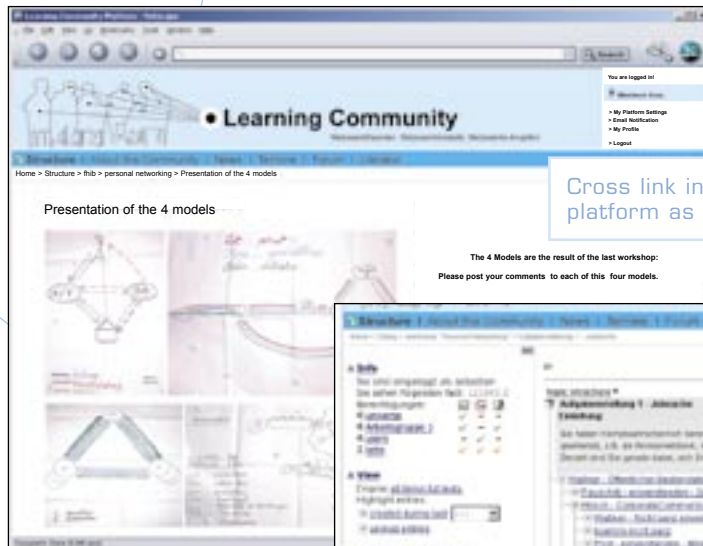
Learning Community Platform - Netscape

Search

You are logged in!

> My Platform Settings
> Email Notification
> My Profile

> Logout

• Learning Community

Structure | About the Community | News | Termine | Forum | Literatur

Home > Structure > fhib > personal networking > Presentation of the 4 models

Cross link in
platform as

Presentation of the 4 models

The 4 Models are the result of the last workshop:

Please post your comments to each of this four models.

Structure | About the Community | News | Termine | Forum

Info

View